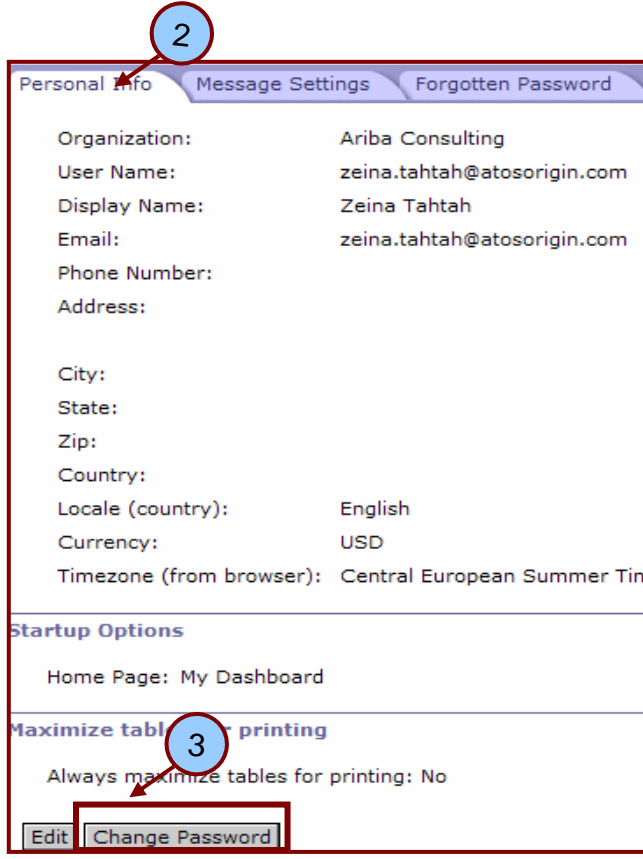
2

Personal Info | Message Settings | Forgotten Password

| | |
|---|---|
| Organization: | Ariba Consulting |
| User Name: | zeina.tahtah@atosorigin.com |
| Display Name: | Zeina Tahtah |
| Email: | zeina.tahtah@atosorigin.com |
| Phone Number: | |
| Address: | |
| City: | |
| State: | |
| Zip: | |
| Country: | |
| Locale (country): | English |
| Currency: | USD |
| Timezone (from browser): | Central European Summer Tin |

Startup Options

Home Page: My Dashboard

Maximize tabl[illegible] printing

3

Always ma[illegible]ize tables for printing: No

Edit | Change Password